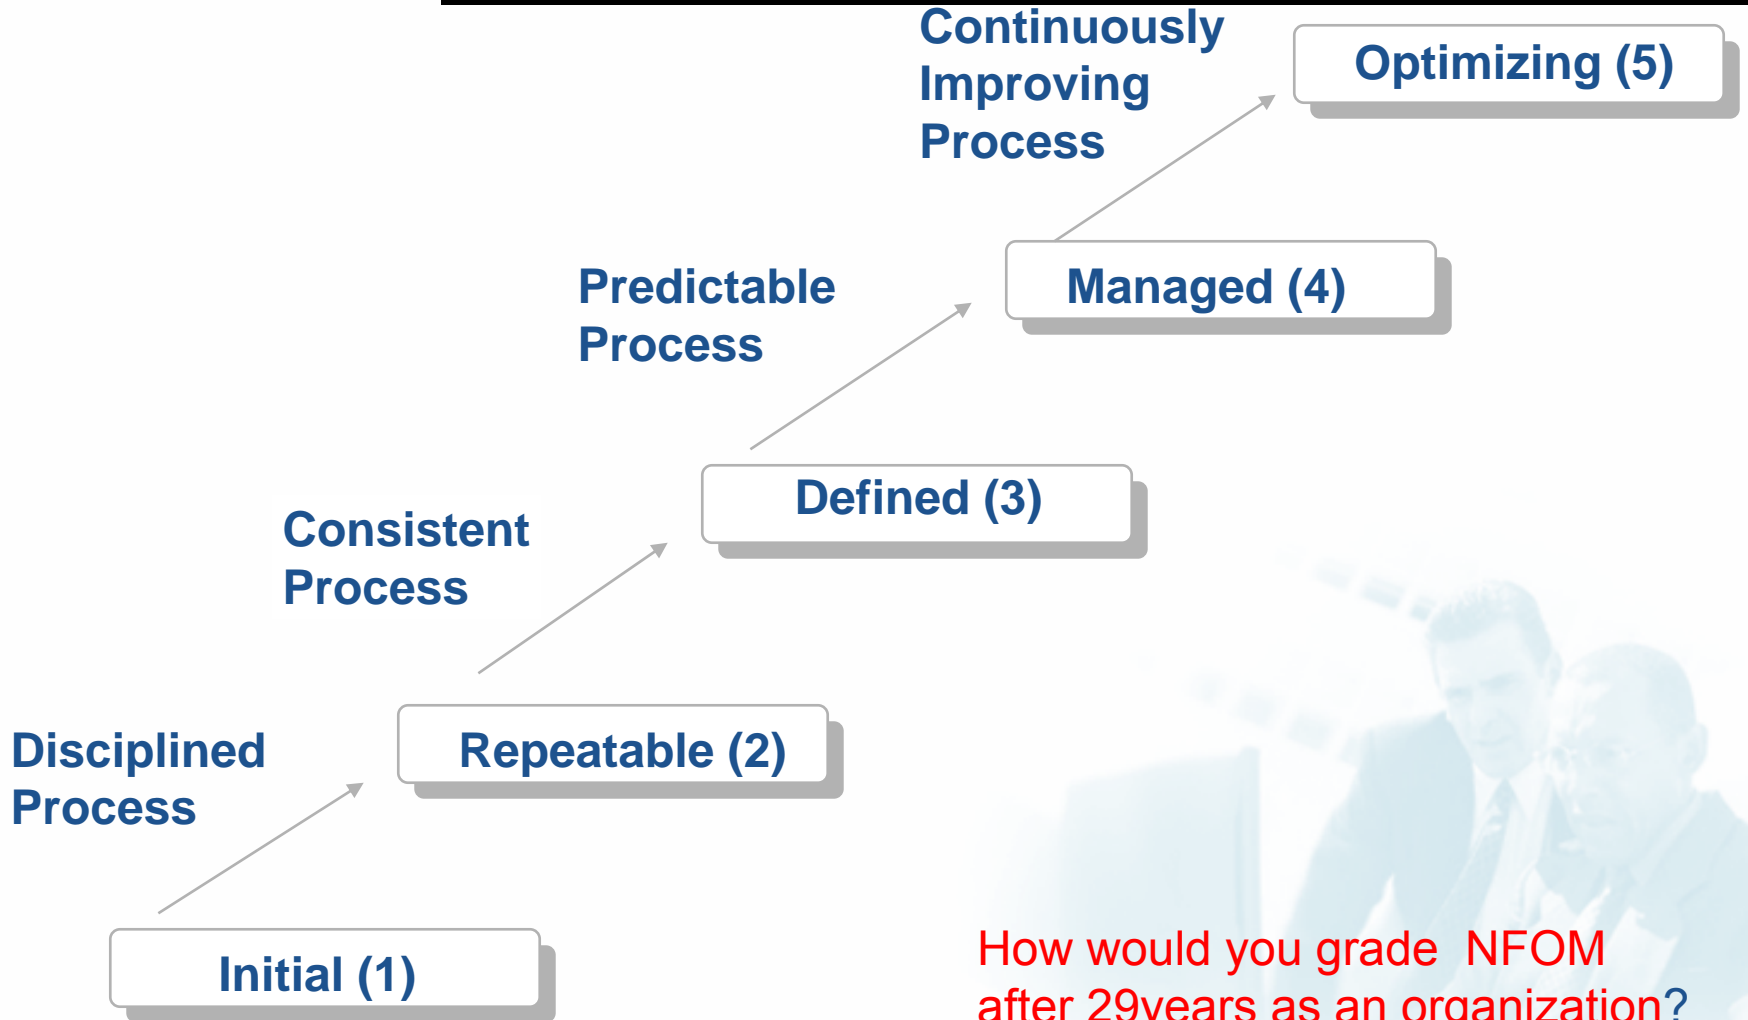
Continuously Improving Process

Optimizing (5)

Predictable Process

Managed (4)

Defined (3)

Consistent Process

Disciplined Process

Repeatable (2)

Initial (1)

How would you grade NFOM after 29years as an organization?